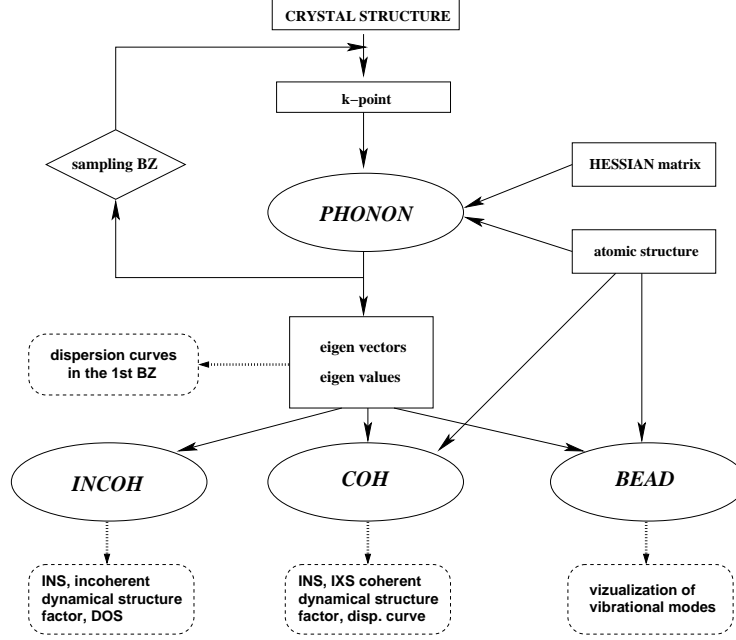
CRYSTAL STRUCTURE

k−point

sampling BZ

HESSIAN matrix

PHONON

atomic structure

dispersion curves in the 1st BZ

eigen vectors

eigen values

INCOH

COH

BEAD

INS, incoherent dynamical structure factor, DOS

INS, IXS coherent dynamical structure factor, disp. curve

vizualization of vibrational modes